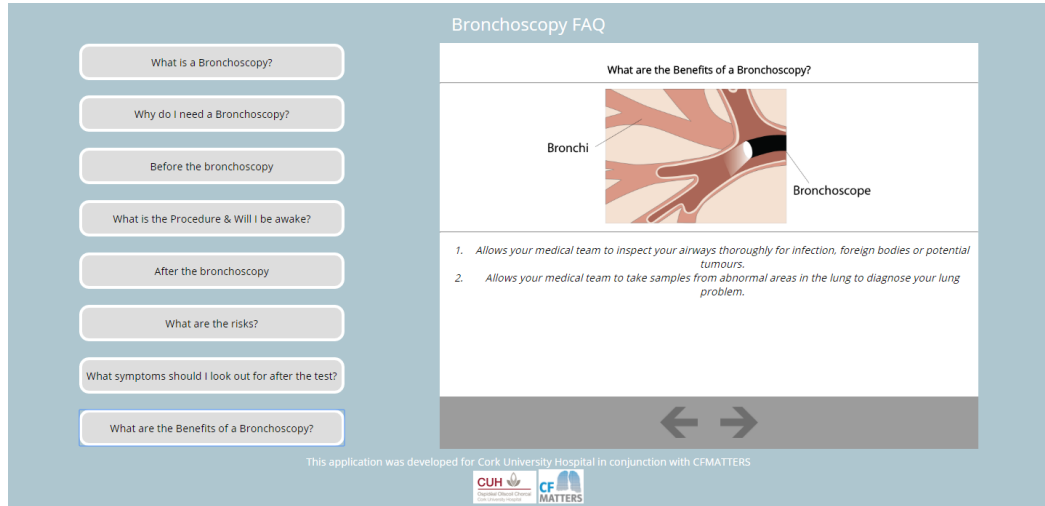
Bronchoscopy FAQ

What is a Bronchoscopy?

Why do I need a Bronchoscopy?

Before the bronchoscopy

What is the Procedure & Will I be awake?

After the bronchoscopy

What are the risks?

What symptoms should I look out for after the test?

What are the Benefits of a Bronchoscopy?

What are the Benefits of a Bronchoscopy?

Bronchi

Bronchoscope

1. Allows your medical team to inspect your airways thoroughly for infection, foreign bodies or potential tumours.
2. Allows your medical team to take samples from abnormal areas in the lung to diagnose your lung problem.

This application was developed for Cork University Hospital in conjunction with CFMATTERS

CUH Ospidéal Ollscoil Chorcaí Cork University Hospital

CF MATTERS